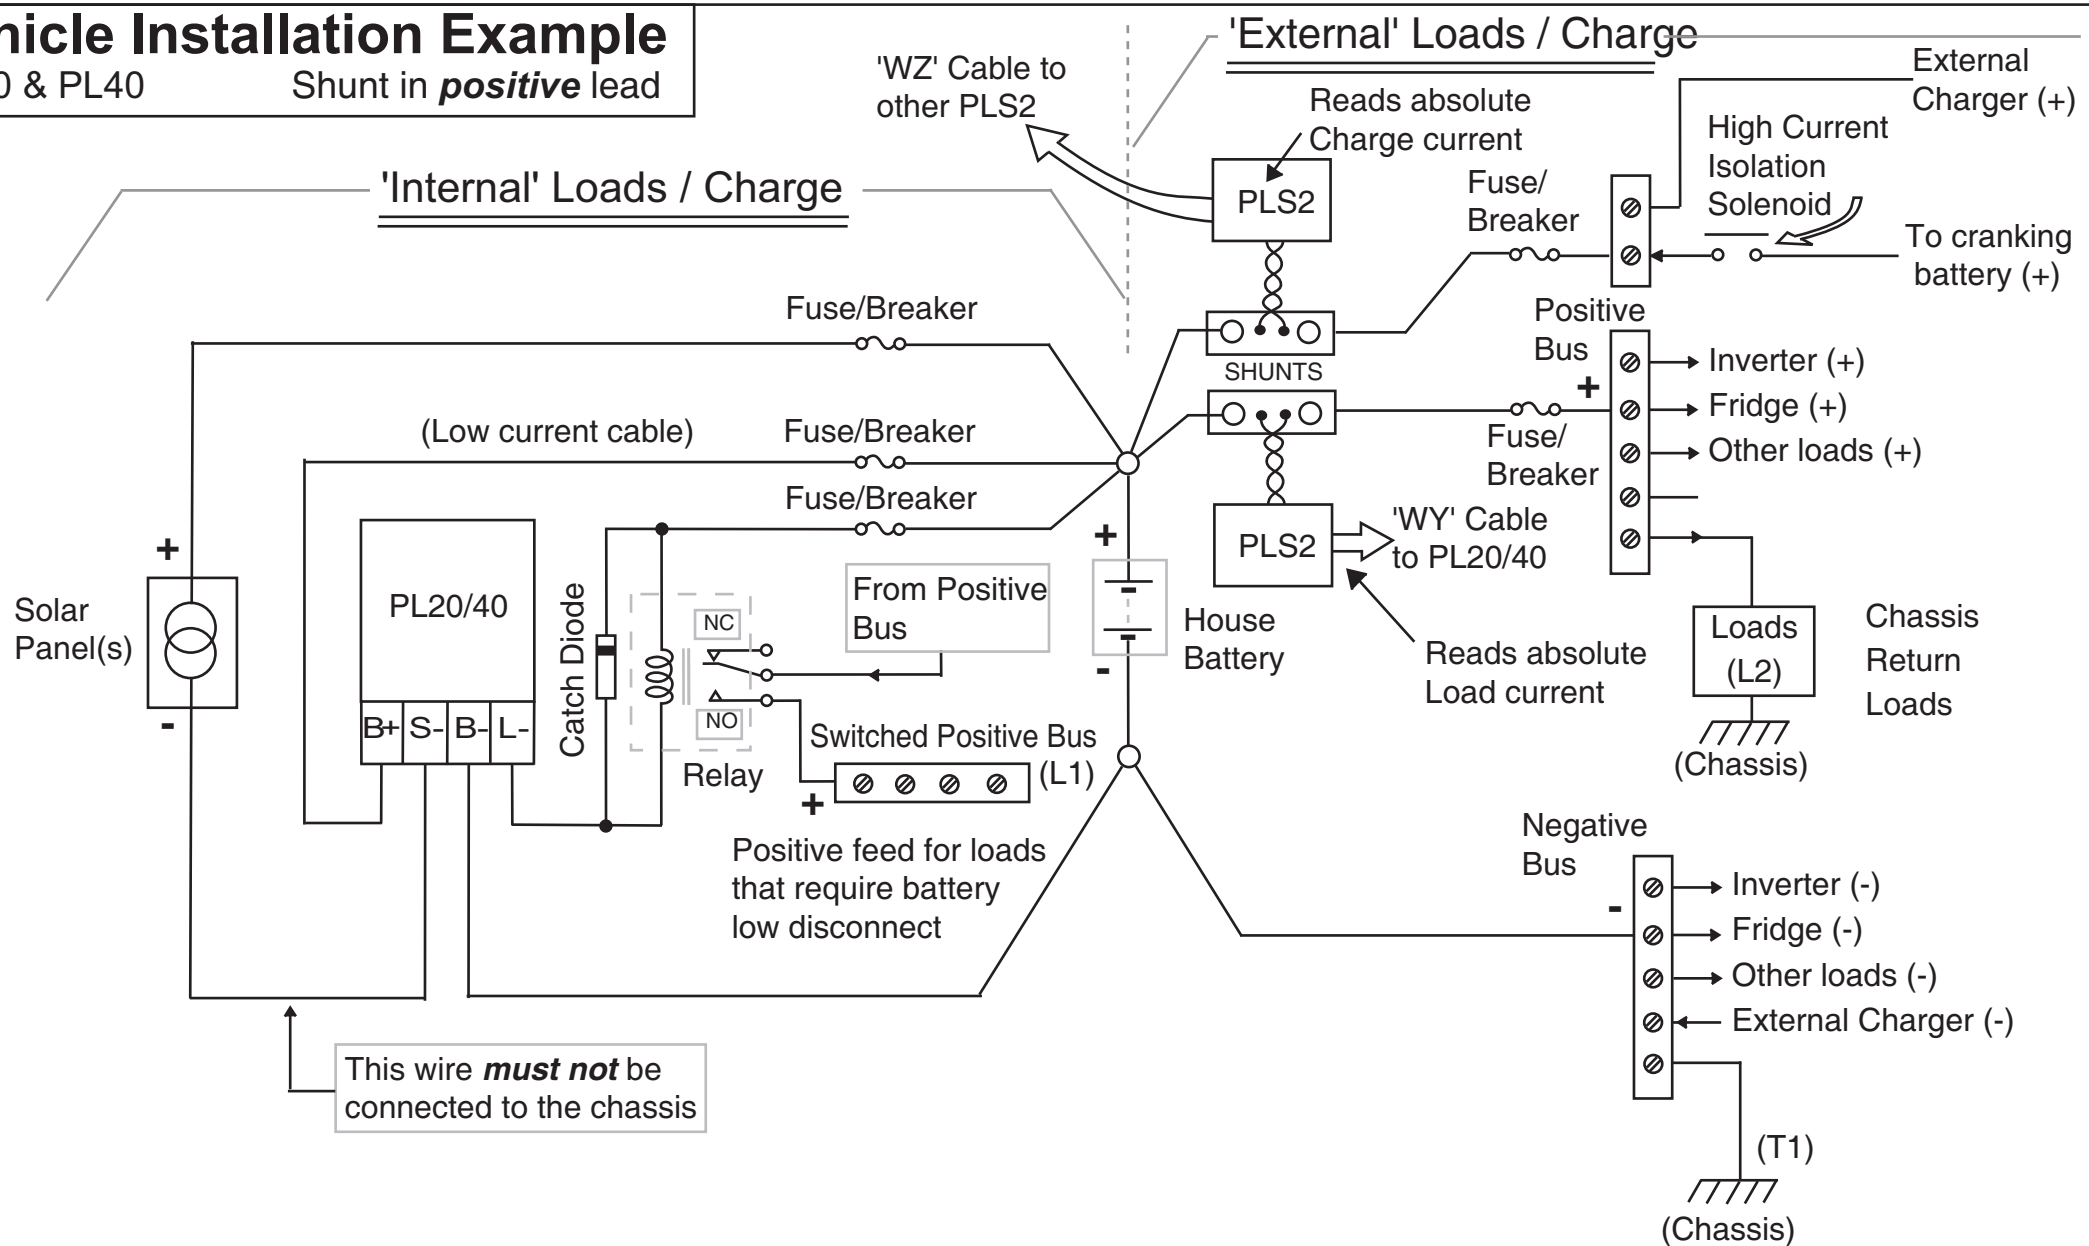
hicle Installation Example
0 & PL40 Shunt in ***positive*** lead

'External' Loads / Charge

'WZ' Cable to other PLS2

Reads absolute Charge current

External Charger (+)

High Current Isolation Solenoid

PLS2

Fuse/ Breaker

To cranking battery (+)

'Internal' Loads / Charge

Fuse/Breaker

Positive Bus

SHUNTS

Inverter (+)

+

(Low current cable)

Fuse/Breaker

Fuse/ Breaker

Fridge (+)

Other loads (+)

Fuse/Breaker

+

PLS2

'WY' Cable to PL20/40

+

Solar Panel(s)

-

PL20/40

B+ S- B- L-

Catch Diode

NC

NO

Relay

From Positive Bus

Switched Positive Bus

(L1)

+

Positive feed for loads that require battery low disconnect

House Battery

-

Reads absolute Load current

Loads (L2)

(Chassis)

Chassis Return Loads

This wire ***must not*** be connected to the chassis

Negative Bus

-

Inverter (-)

Fridge (-)

Other loads (-)

External Charger (-)

(T1)

(Chassis)